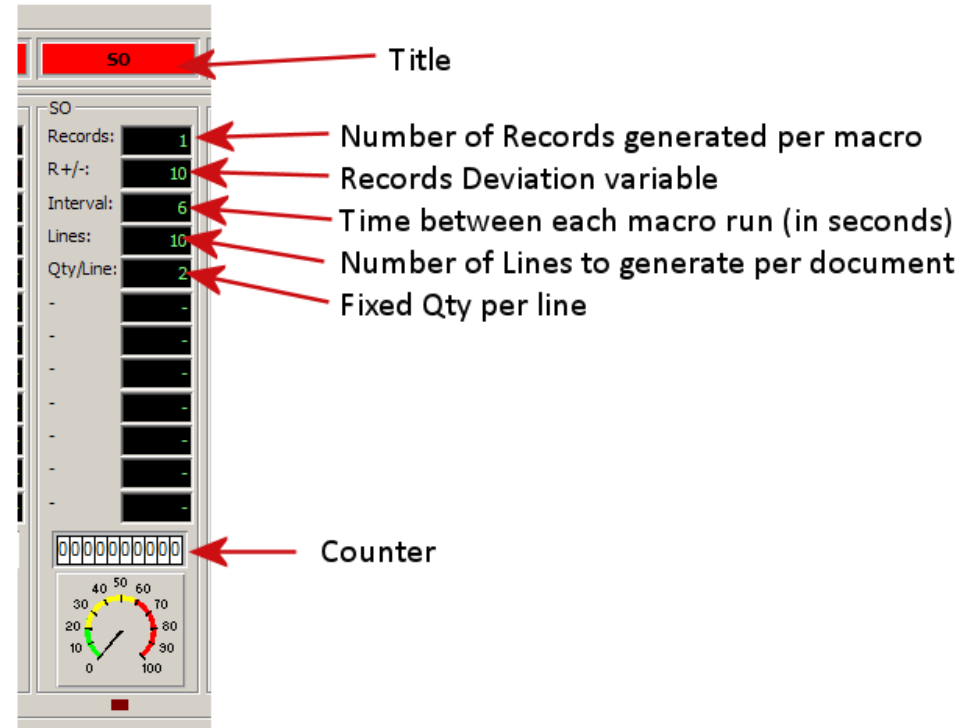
SO

Title

SO

Records: 1

Number of Records generated per macro

R+/-: 10

Records Deviation variable

Interval: 6

Time between each macro run (in seconds)

Lines: 10

Number of Lines to generate per document

Qty/Line: 2

Fixed Qty per line

- -
- -
- -
- -
- -
- -
- -

0000000000

Counter

0 10 20 30 40 50 60 70 80 90 100